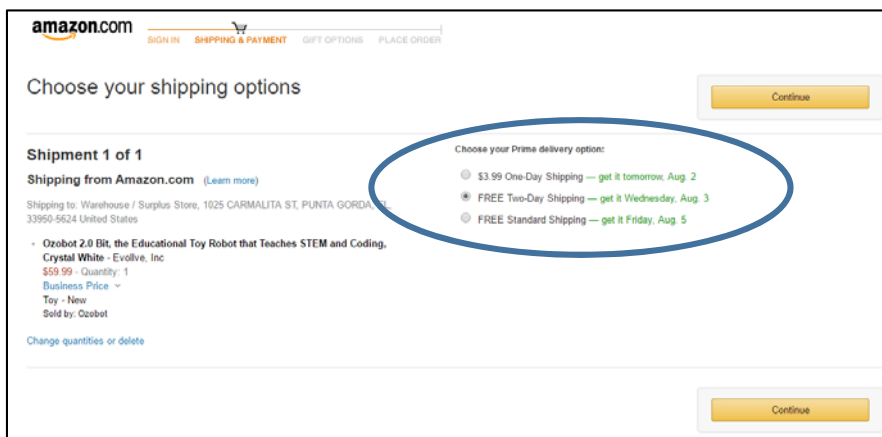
amazon.com

SIGN IN SHIPPING & PAYMENT GIFT OPTIONS PLACE ORDER

Choose your shipping options

Continue

Shipment 1 of 1

Shipping from Amazon.com (Learn more)

Shipping to: Warehouse / Surplus Store, 1025 CARMALITA ST, PUNTA GORDA, FL 33950-5624 United States

Ozobot 2.0 Bit, the Educational Toy Robot that Teaches STEM and Coding, Crystal White - Evollve, Inc
$59.99 - Quantity: 1
Business Price
Toy - New
Sold by: Ozobot

Change quantities or delete

Choose your Prime delivery option:

$3.99 One-Day Shipping — get it tomorrow, Aug. 2

FREE Two-Day Shipping — get it Wednesday, Aug. 3

FREE Standard Shipping — get it Friday, Aug. 5

Continue